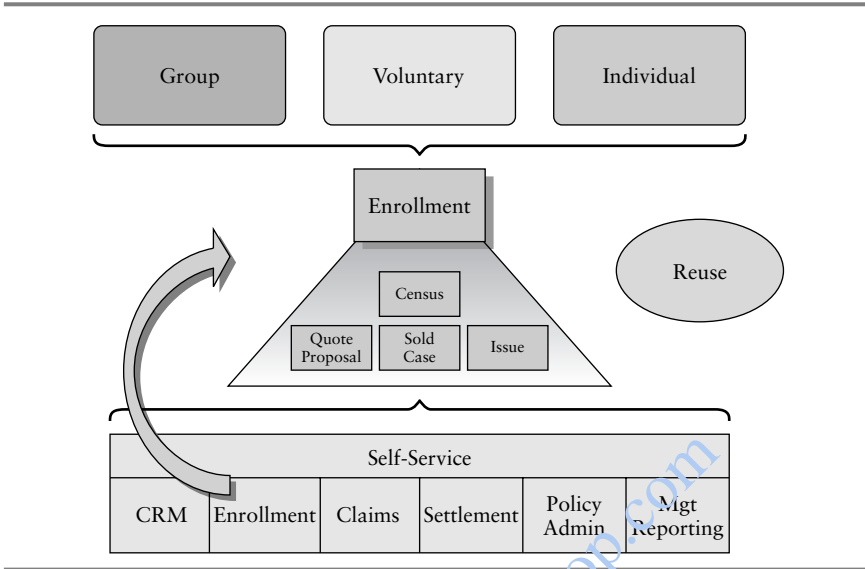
Group

Voluntary

Individual

Enrollment

Reuse

Census

Quote Proposal

Sold Case

Issue

Self-Service

| CRM | Enrollment | Claims | Settlement | Policy Admin | Mgt Reporting |
|---|---|---|---|---|---|

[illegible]p.com